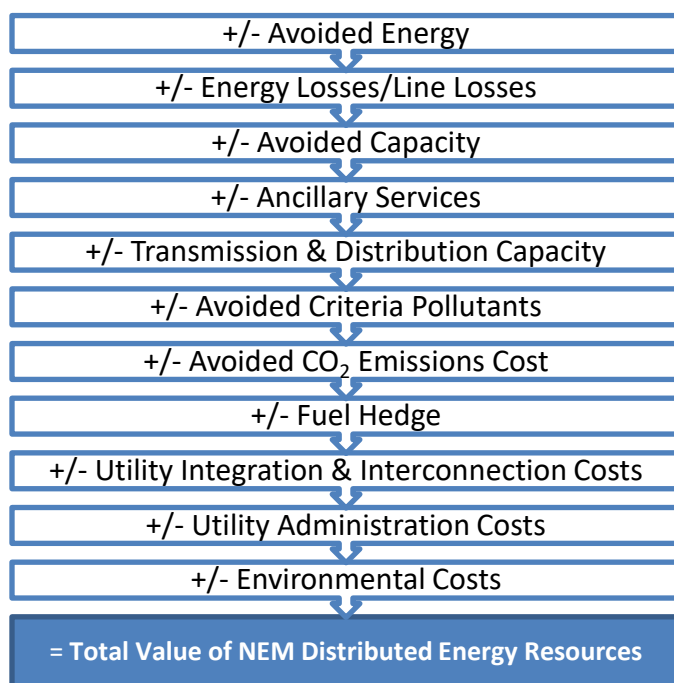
+/- Avoided Energy

+/- Energy Losses/Line Losses

+/- Avoided Capacity

+/- Ancillary Services

+/- Transmission & Distribution Capacity

+/- Avoided Criteria Pollutants

+/- Avoided $CO_2$ Emissions Cost

+/- Fuel Hedge

+/- Utility Integration & Interconnection Costs

+/- Utility Administration Costs

+/- Environmental Costs

= Total Value of NEM Distributed Energy Resources